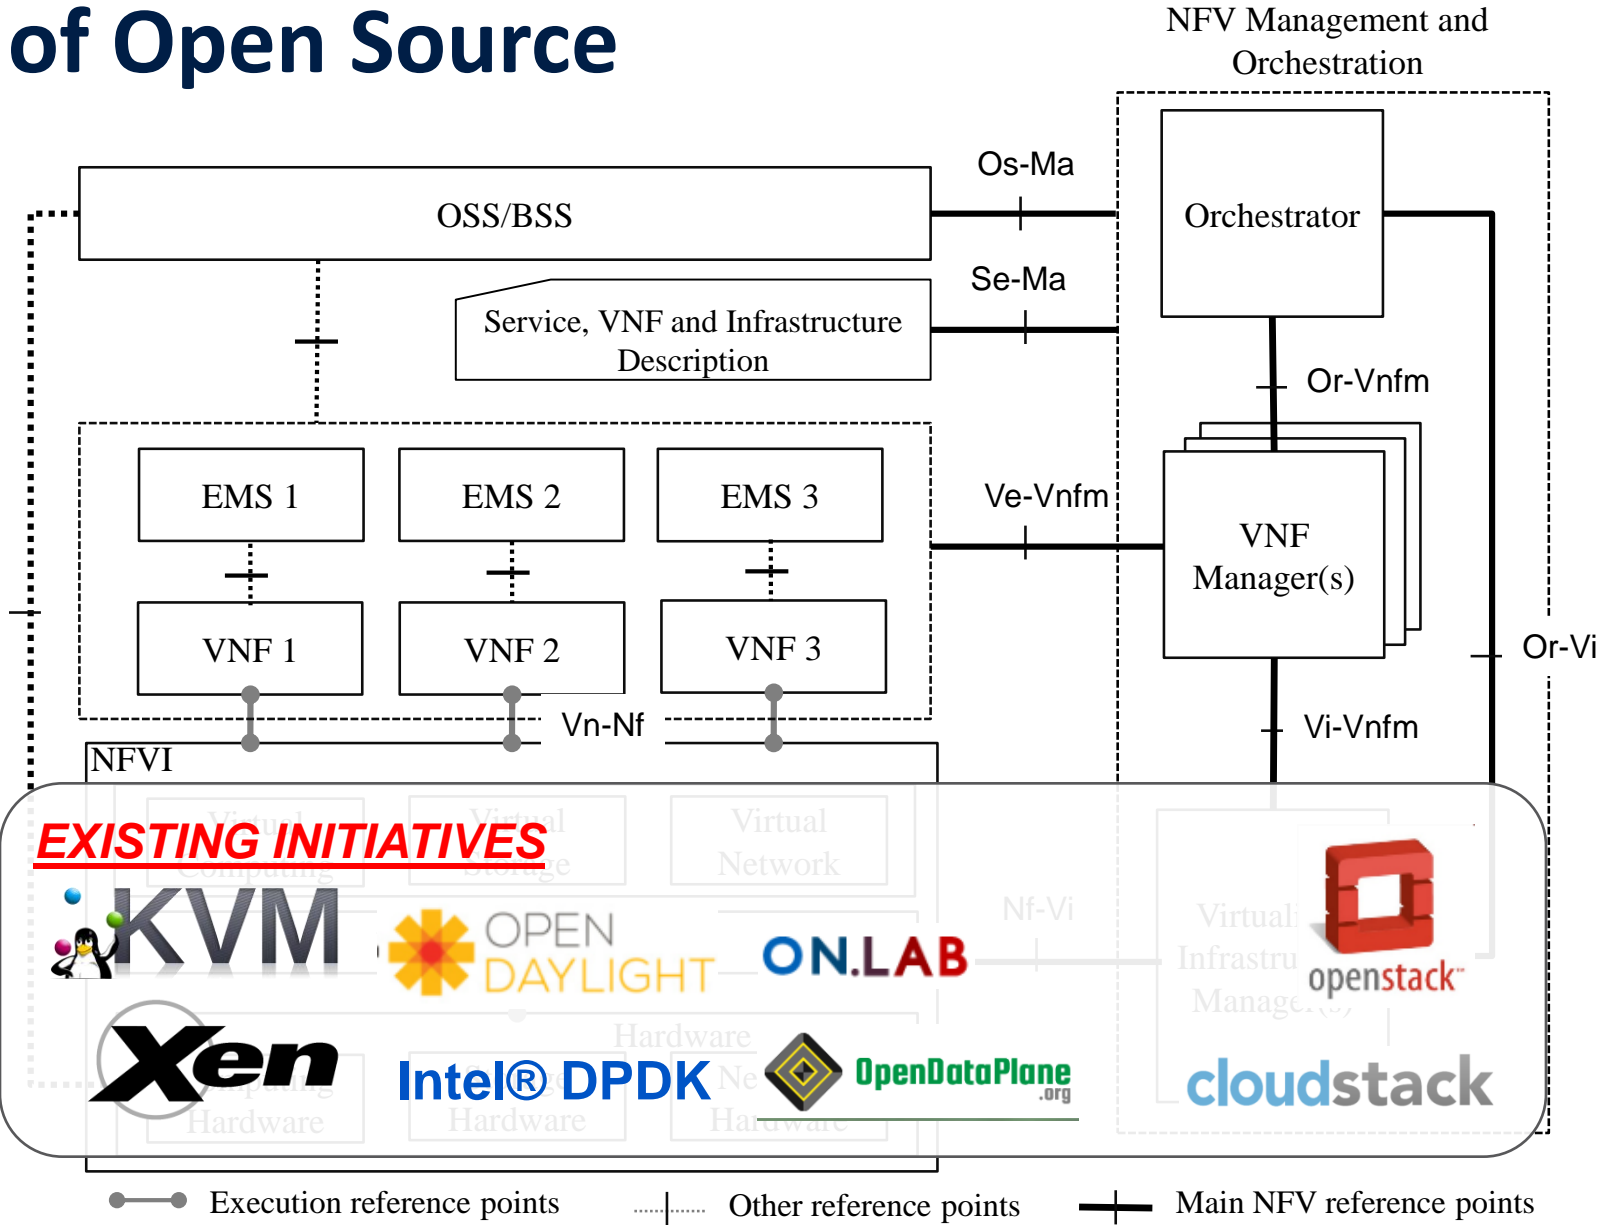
of Open Source

NFV Management and Orchestration

Os-Ma

OSS/BSS

Orchestrator

Se-Ma

Service, VNF and Infrastructure Description

Or-Vnfm

EMS 1

EMS 2

EMS 3

Ve-Vnfm

VNF Manager(s)

VNF 1

VNF 2

VNF 3

Or-Vi

Vn-Nf

Vi-Vnfm

NFVI

Virtual Computing

Virtual Storage

Virtual Network

EXISTING INITIATIVES

KVM

OPEN DAYLIGHT

ON.LAB

Nf-Vi

Virtualised Infrastructure Manager(s)

openstack

Hardware

Xen

Intel® DPDK

OpenDataPlane .org

cloudstack

Computing Hardware

Storage Hardware

Network Hardware

Execution reference points

Other reference points

Main NFV reference points